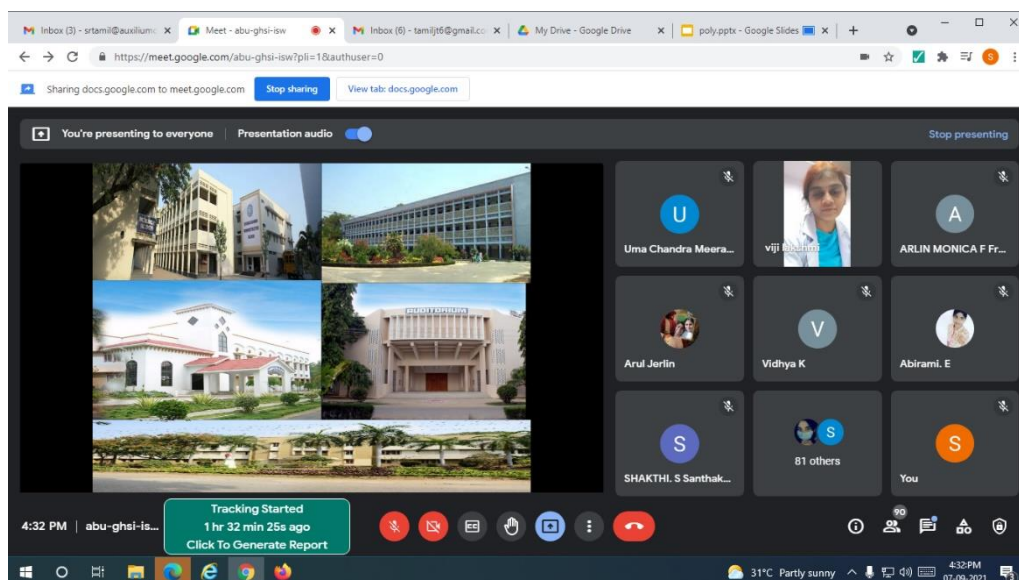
Inbox (3) - srtamil@auxiliumc × Meet - abu-ghsi-isw × Inbox (6) - tamiljt6@gmail.co × My Drive - Google Drive × poly.pptx - Google Slides × +

https://meet.google.com/abu-ghsi-isw?pli=1&authuser=0

Sharing docs.google.com to meet.google.com Stop sharing View tab: docs.google.com

You're presenting to everyone | Presentation audio

Stop presenting

AUDITORIUM

U
Uma Chandra Meera...

viji lakshmi

A
ARLIN MONICA F Fr...

Arul Jerlin

V
Vidhya K

Abirami. E

S
SHAKTHI. S Santhak...

S
81 others

S
You

4:32 PM | abu-ghsi-is...

Tracking Started
1 hr 32 min 25s ago
Click To Generate Report

90

31°C Partly sunny 4:32 PM 07-09-2021